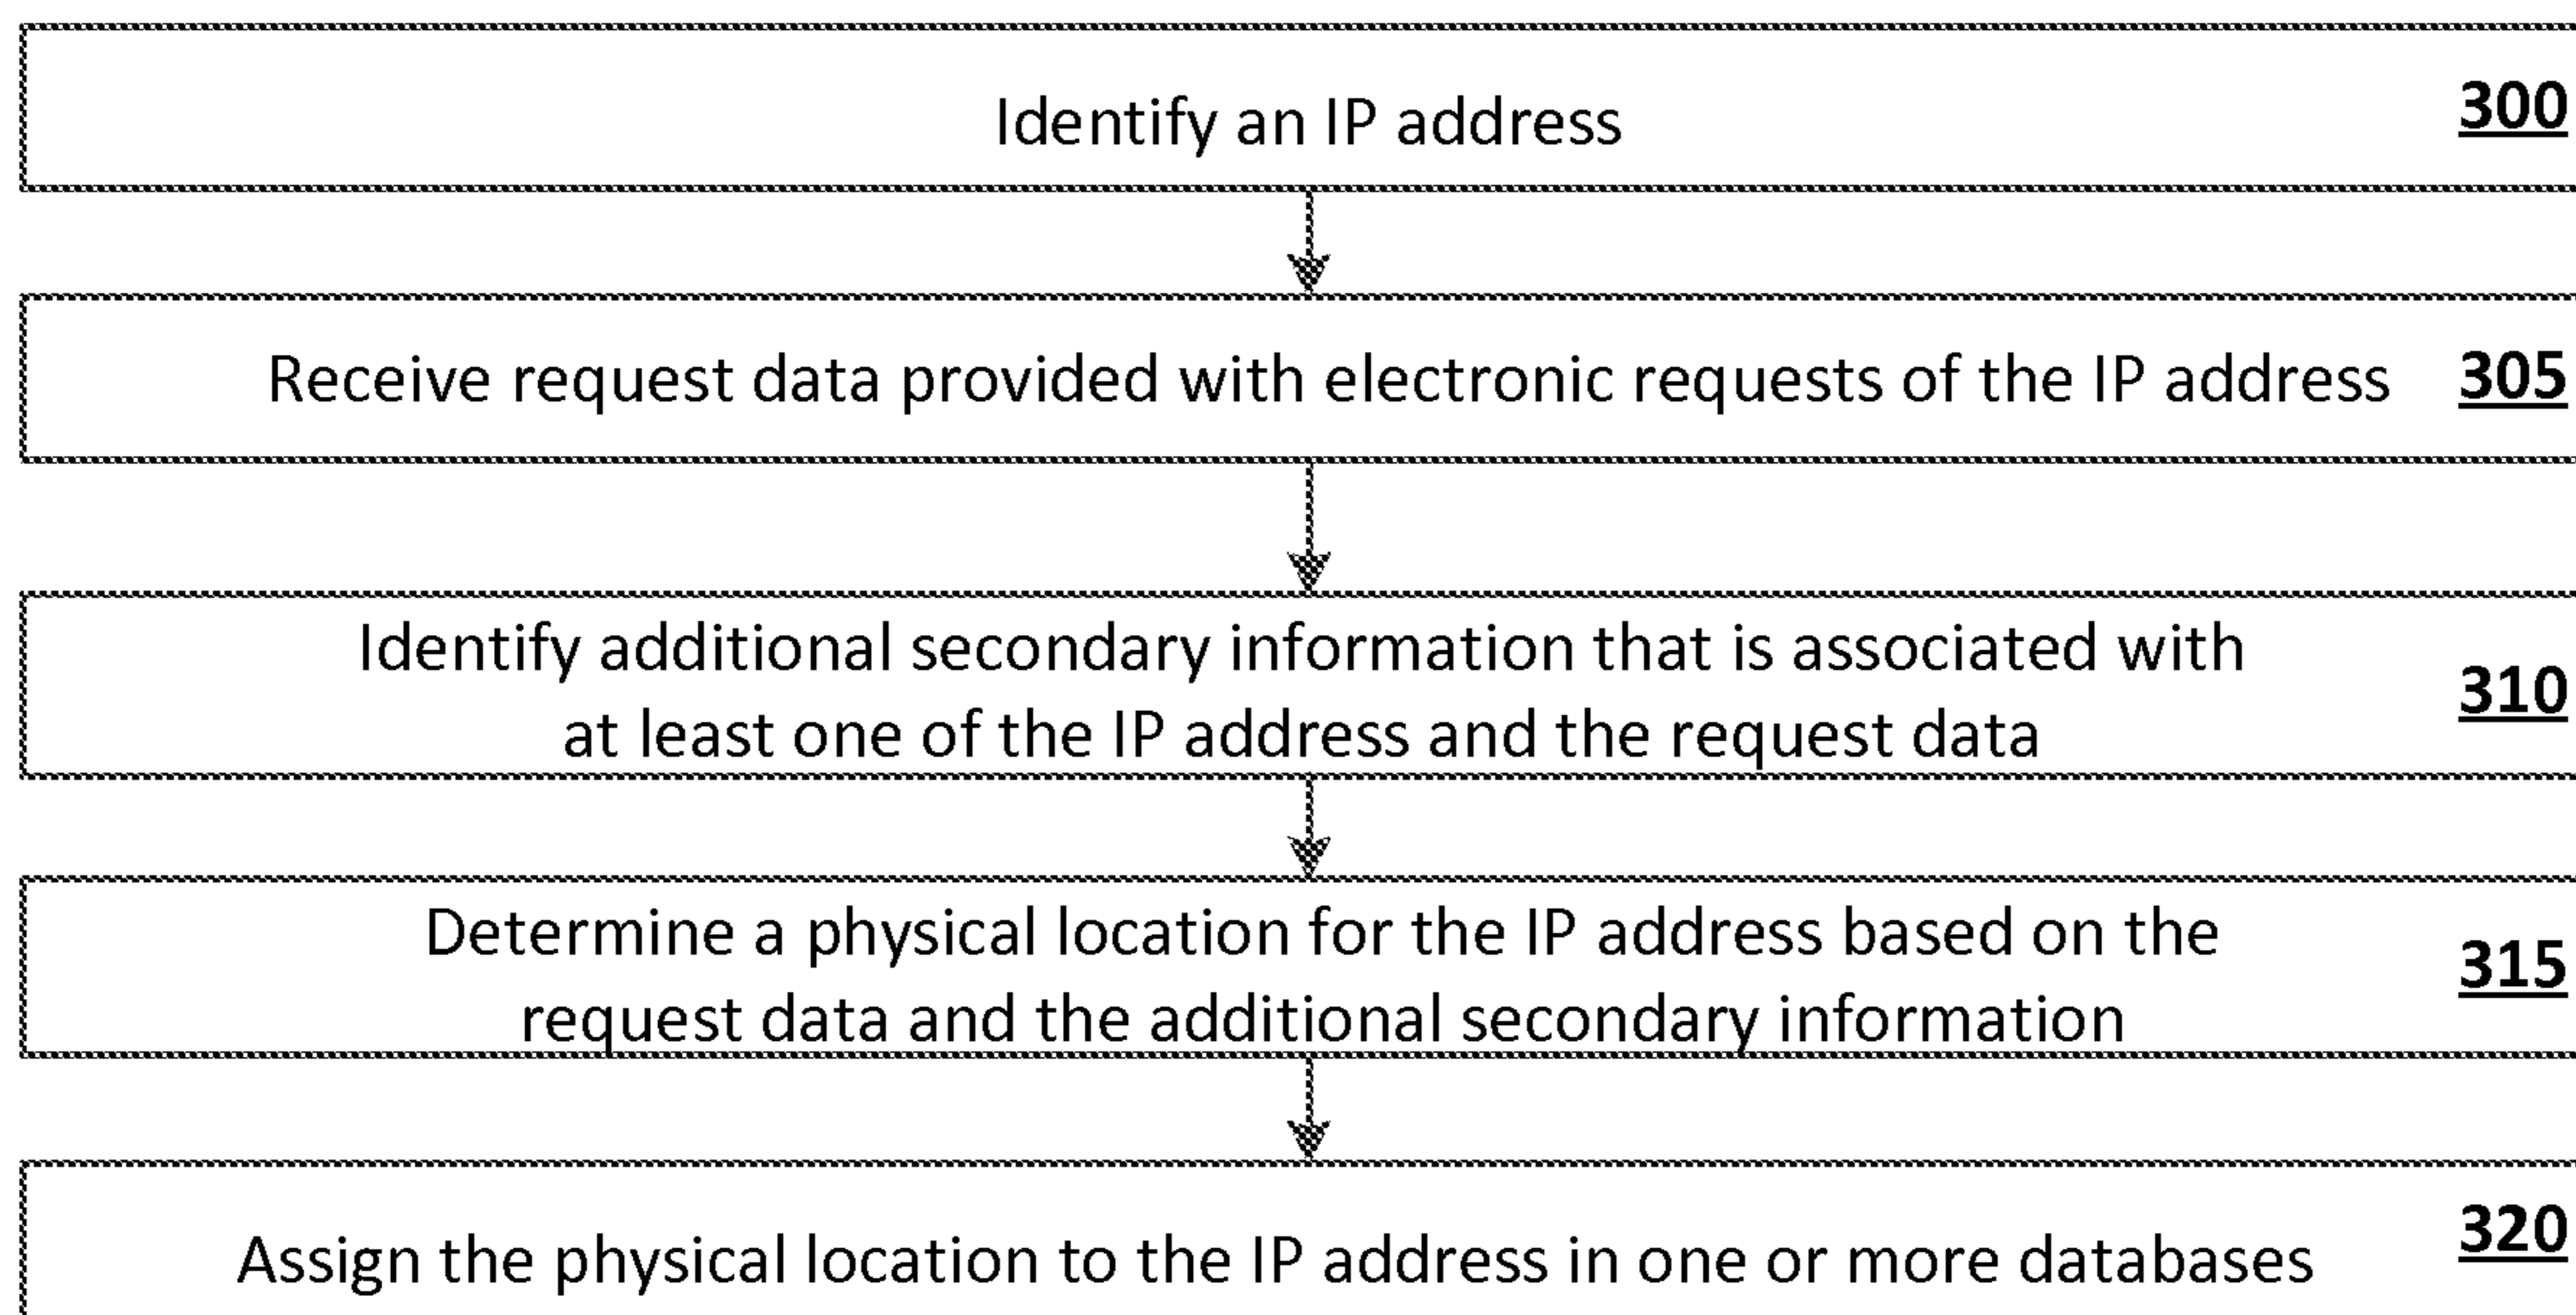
Identify an IP address 300

Receive request data provided with electronic requests of the IP address 305

Identify additional secondary information that is associated with at least one of the IP address and the request data 310

Determine a physical location for the IP address based on the request data and the additional secondary information 315

Assign the physical location to the IP address in one or more databases 320